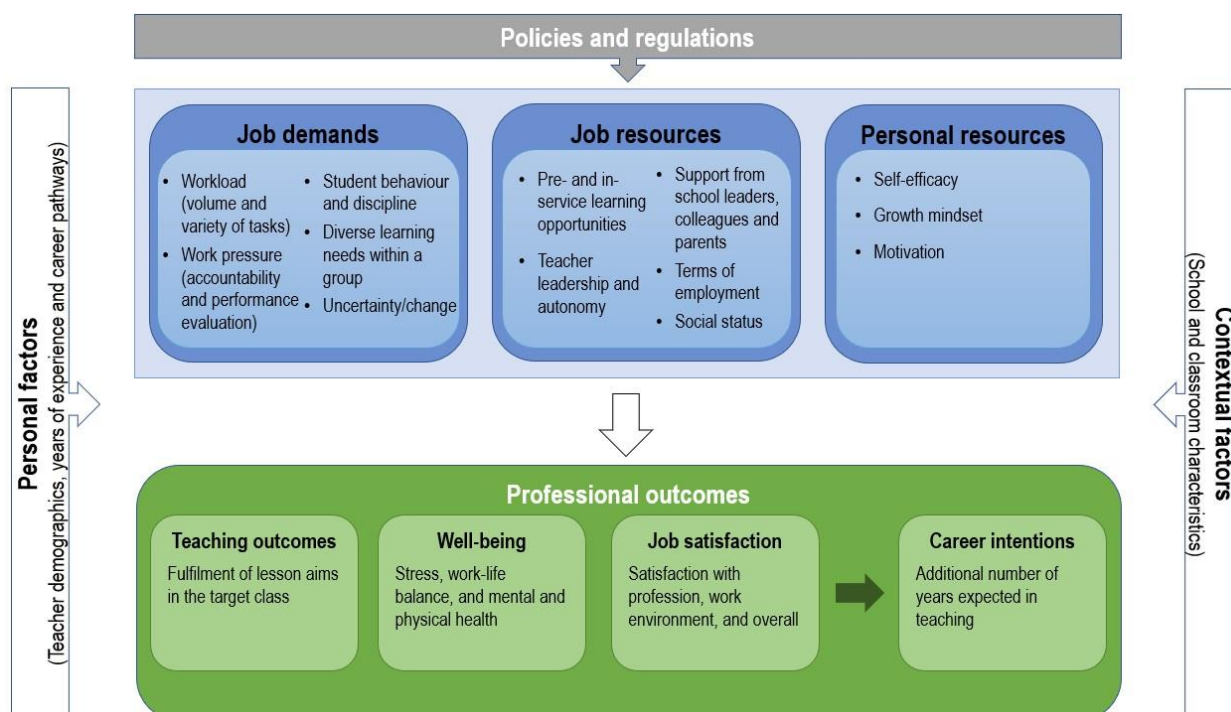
Policies and regulations

Personal factors
(Teacher demographics, years of experience and career pathways)

Job demands
• Workload (volume and variety of tasks)
• Work pressure (accountability and performance evaluation)
• Student behaviour and discipline
• Diverse learning needs within a group
• Uncertainty/change

Job resources
• Pre- and in-service learning opportunities
• Teacher leadership and autonomy
• Support from school leaders, colleagues and parents
• Terms of employment
• Social status

Personal resources
• Self-efficacy
• Growth mindset
• Motivation

Contextual factors
(School and classroom characteristics)

Professional outcomes

Teaching outcomes
Fulfilment of lesson aims in the target class

Well-being
Stress, work-life balance, and mental and physical health

Job satisfaction
Satisfaction with profession, work environment, and overall

Career intentions
Additional number of years expected in teaching